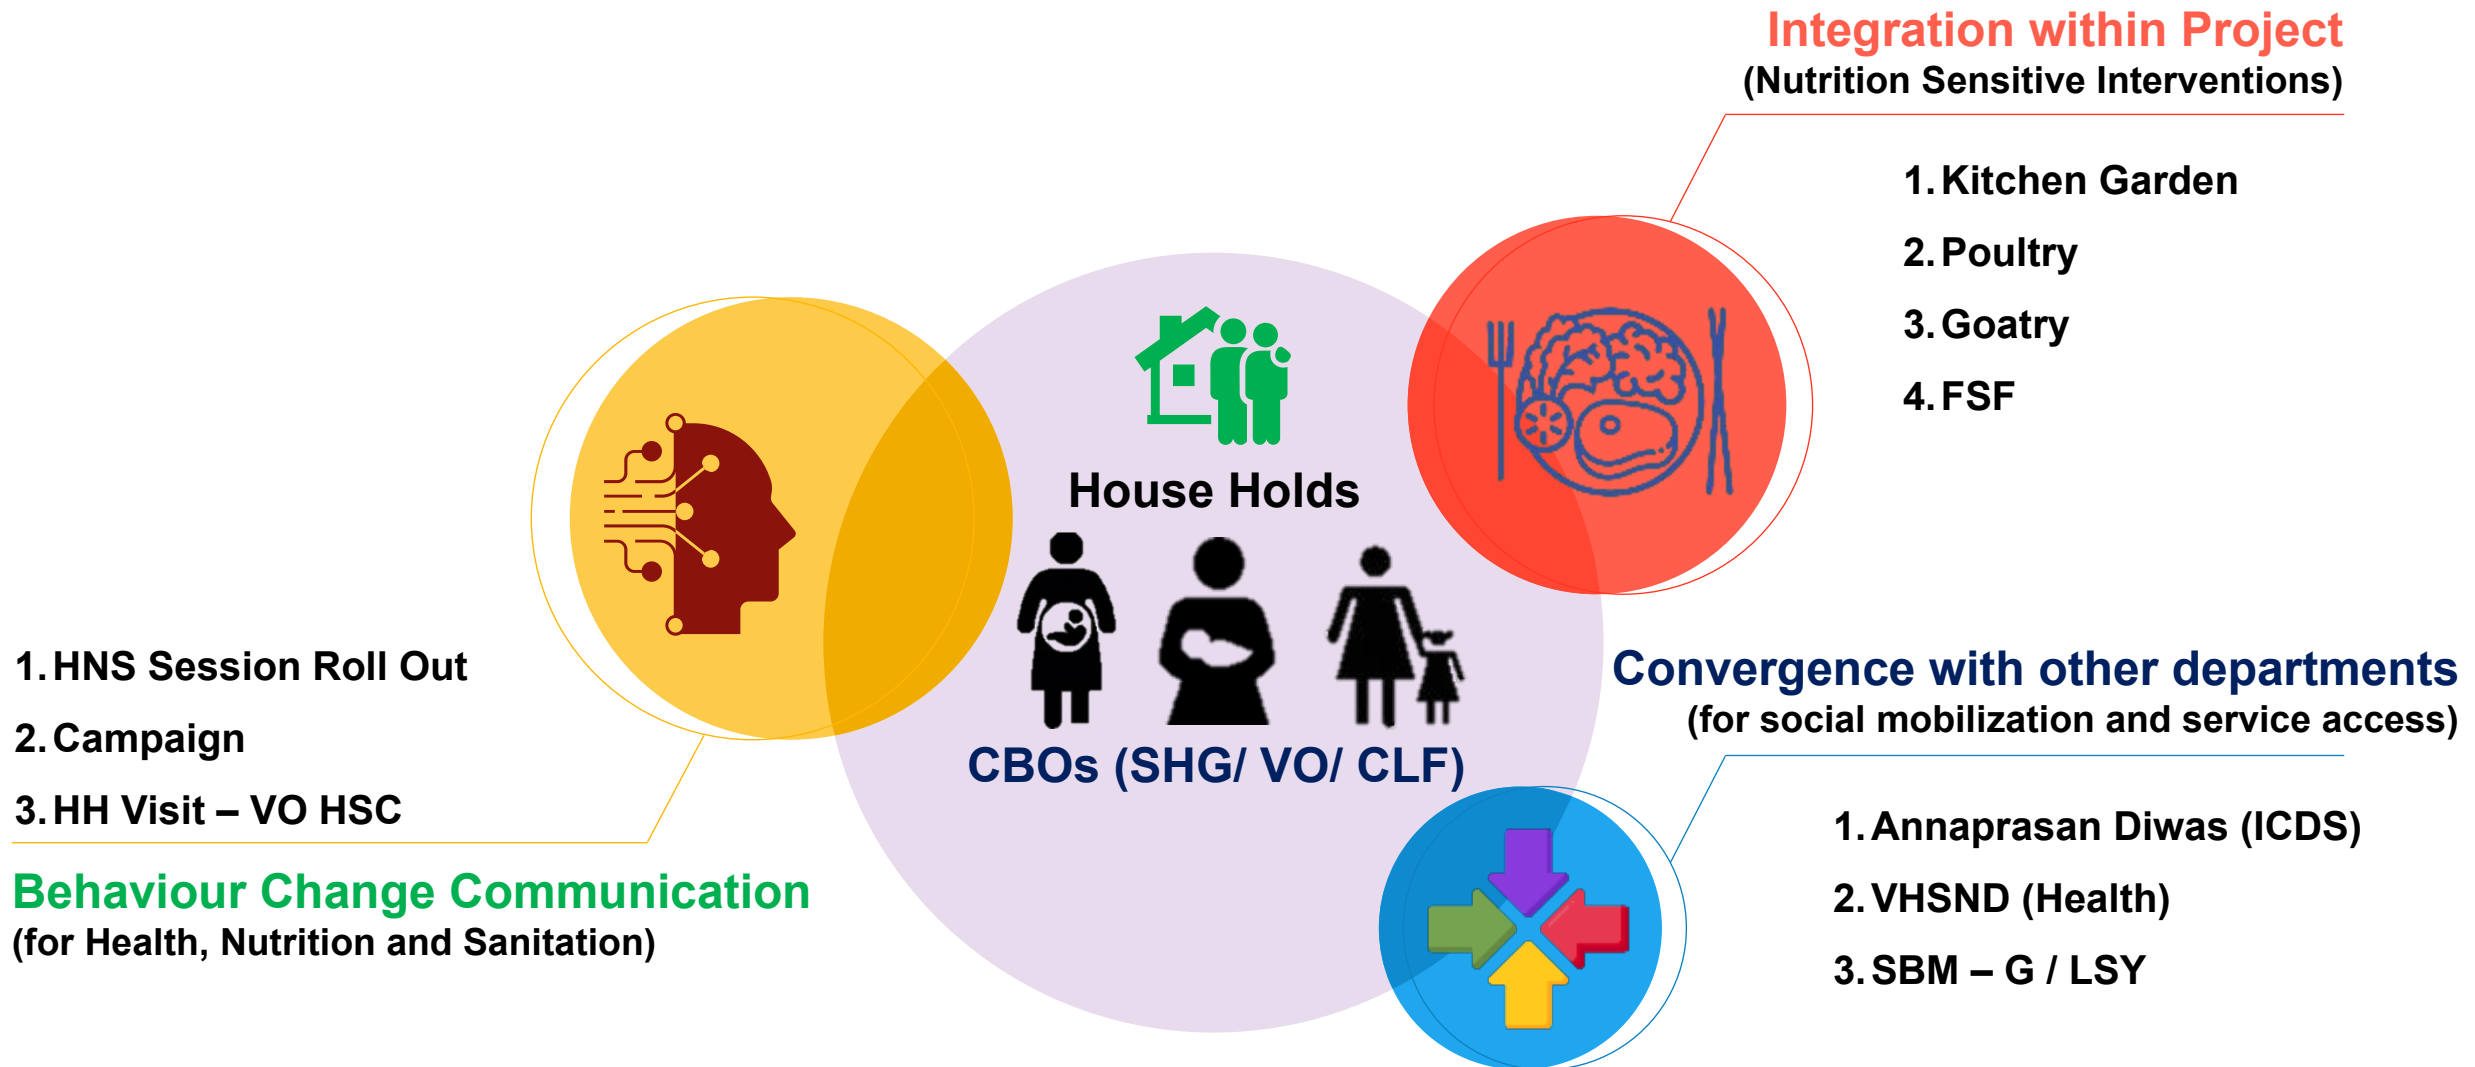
Integration within Project
(Nutrition Sensitive Interventions)

1. Kitchen Garden
2. Poultry
3. Goatry
4. FSF

House Holds

CBOs (SHG/ VO/ CLF)

1. HNS Session Roll Out
2. Campaign
3. HH Visit – VO HSC

Behaviour Change Communication
(for Health, Nutrition and Sanitation)

Convergence with other departments
(for social mobilization and service access)

1. Annaprasan Diwas (ICDS)
2. VHSND (Health)
3. SBM – G / LSY